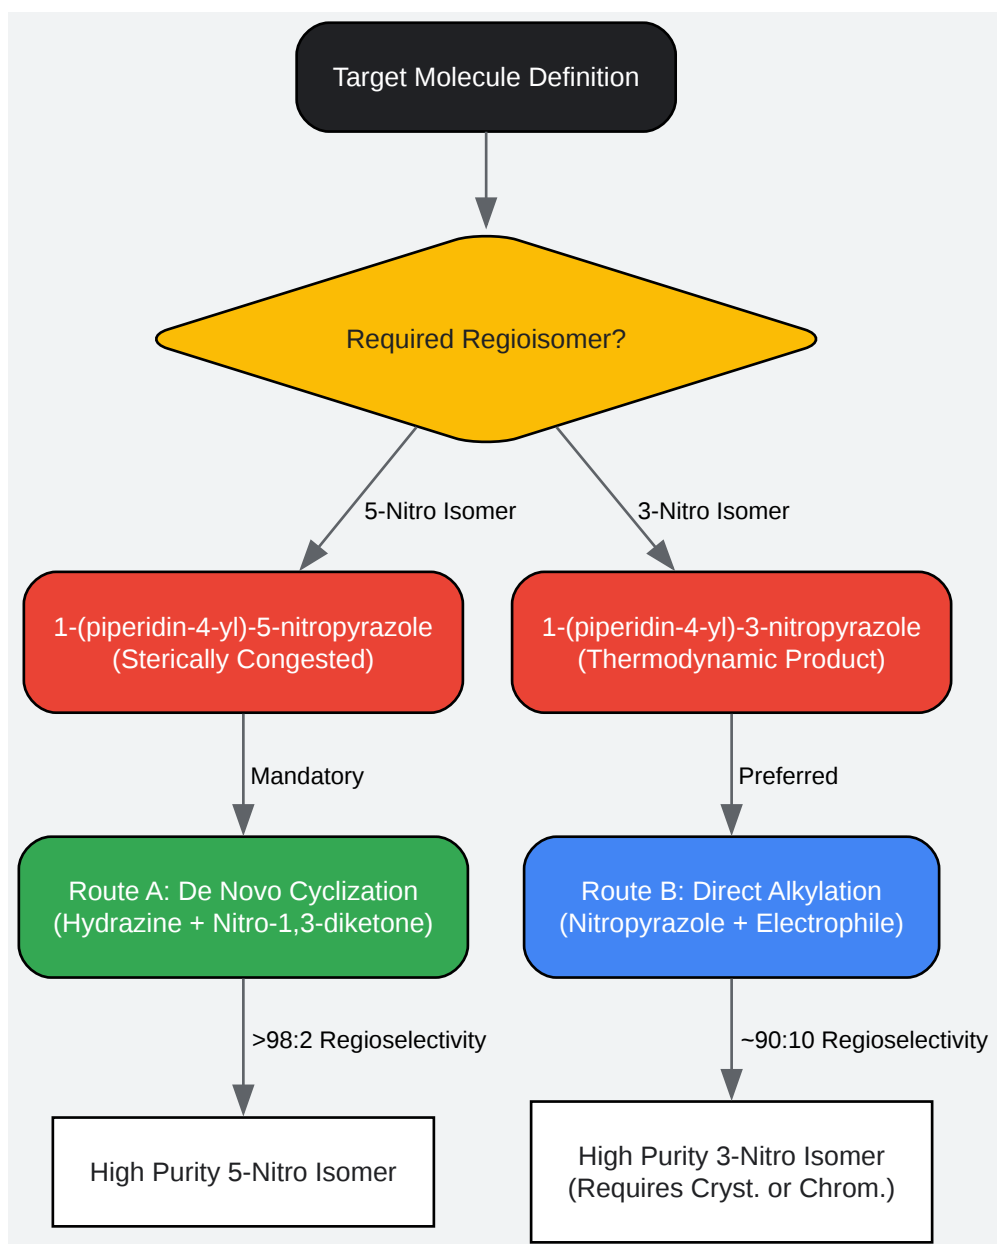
Target Molecule Definition

Required Regioisomer?

5-Nitro Isomer

3-Nitro Isomer

1-(piperidin-4-yl)-5-nitropyrazole (Sterically Congested)

1-(piperidin-4-yl)-3-nitropyrazole (Thermodynamic Product)

Mandatory

Preferred

Route A: De Novo Cyclization (Hydrazine + Nitro-1,3-diketone)

Route B: Direct Alkylation (Nitropyrazole + Electrophile)

>98:2 Regioselectivity

~90:10 Regioselectivity

High Purity 5-Nitro Isomer

High Purity 3-Nitro Isomer (Requires Cryst. or Chrom.)